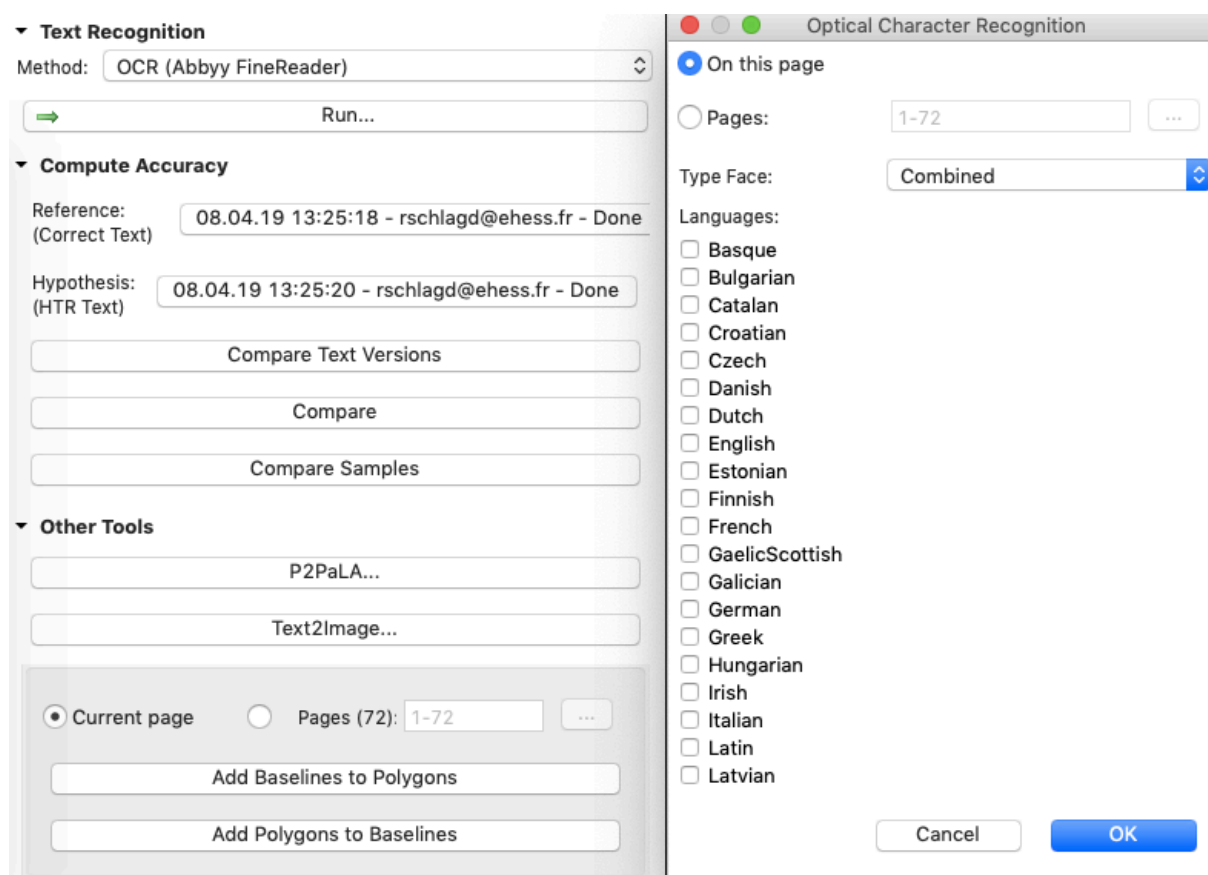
Text Recognition

Method: OCR (Abbyy FineReader)

Run...

Compute Accuracy

Reference: (Correct Text) 08.04.19 13:25:18 - rschlagd@ehess.fr - Done

Hypothesis: (HTR Text) 08.04.19 13:25:20 - rschlagd@ehess.fr - Done

Compare Text Versions

Compare

Compare Samples

Other Tools

P2PaLA...

Text2Image...

Current page Pages (72): 1-72 ...

Add Baselines to Polygons

Add Polygons to Baselines

Optical Character Recognition

On this page

Pages: 1-72 ...

Type Face: Combined

Languages:

Basque
Bulgarian
Catalan
Croatian
Czech
Danish
Dutch
English
Estonian
Finnish
French
GaelicScottish
Galician
German
Greek
Hungarian
Irish
Italian
Latin
Latvian

Cancel OK